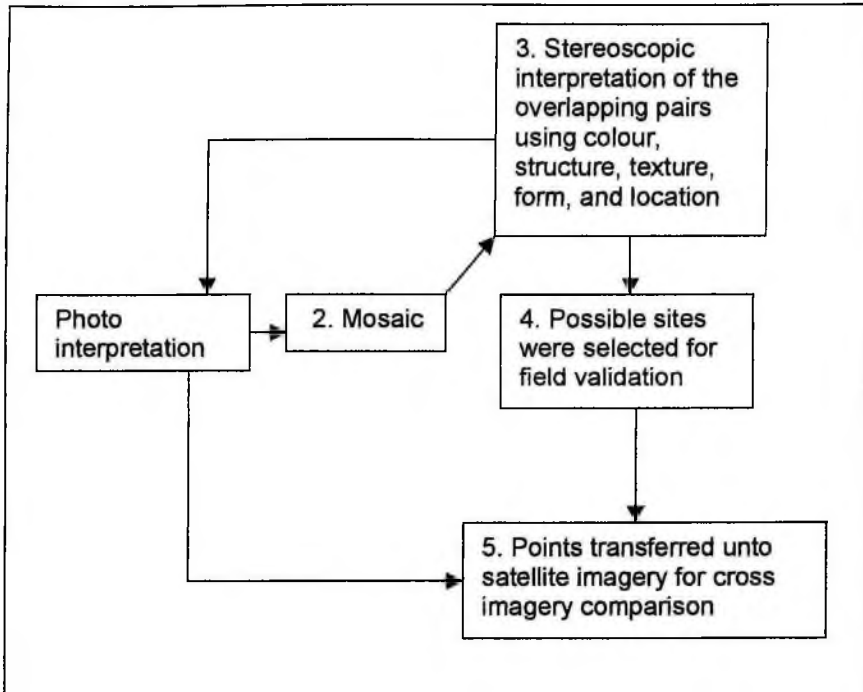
3. Stereoscopic interpretation of the overlapping pairs using colour, structure, texture, form, and location

Photo interpretation

2. Mosaic

4. Possible sites were selected for field validation

5. Points transferred unto satellite imagery for cross imagery comparison